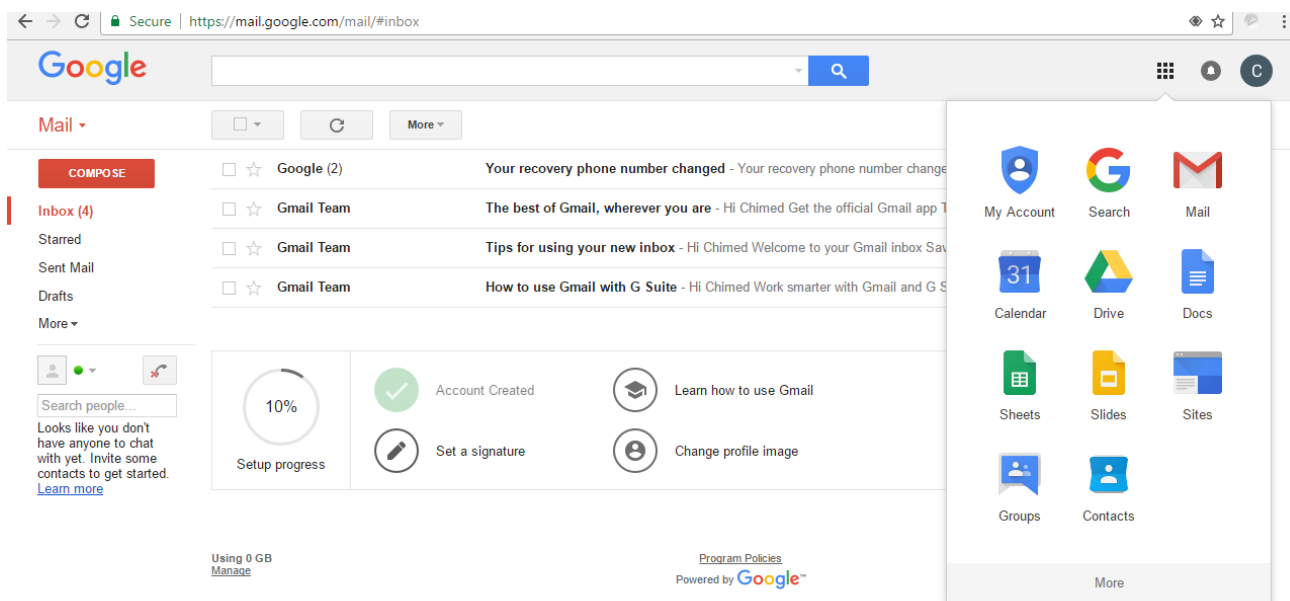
Secure | https://mail.google.com/mail/#inbox

Google

C

Mail

More

COMPOSE

Inbox (4)
Starred
Sent Mail
Drafts
More

Search people...
Looks like you don't have anyone to chat with yet. Invite some contacts to get started. Learn more

Google (2) Your recovery phone number changed - Your recovery phone number change
Gmail Team The best of Gmail, wherever you are - Hi Chimed Get the official Gmail app T
Gmail Team Tips for using your new inbox - Hi Chimed Welcome to your Gmail inbox Sav
Gmail Team How to use Gmail with G Suite - Hi Chimed Work smarter with Gmail and G S

10%
Setup progress

Account Created
Learn how to use Gmail
Set a signature
Change profile image

Using 0 GB
Manage

Program Policies
Powered by Google™

My Account
Search
Mail
31
Calendar
Drive
Docs
Sheets
Slides
Sites
Groups
Contacts
More